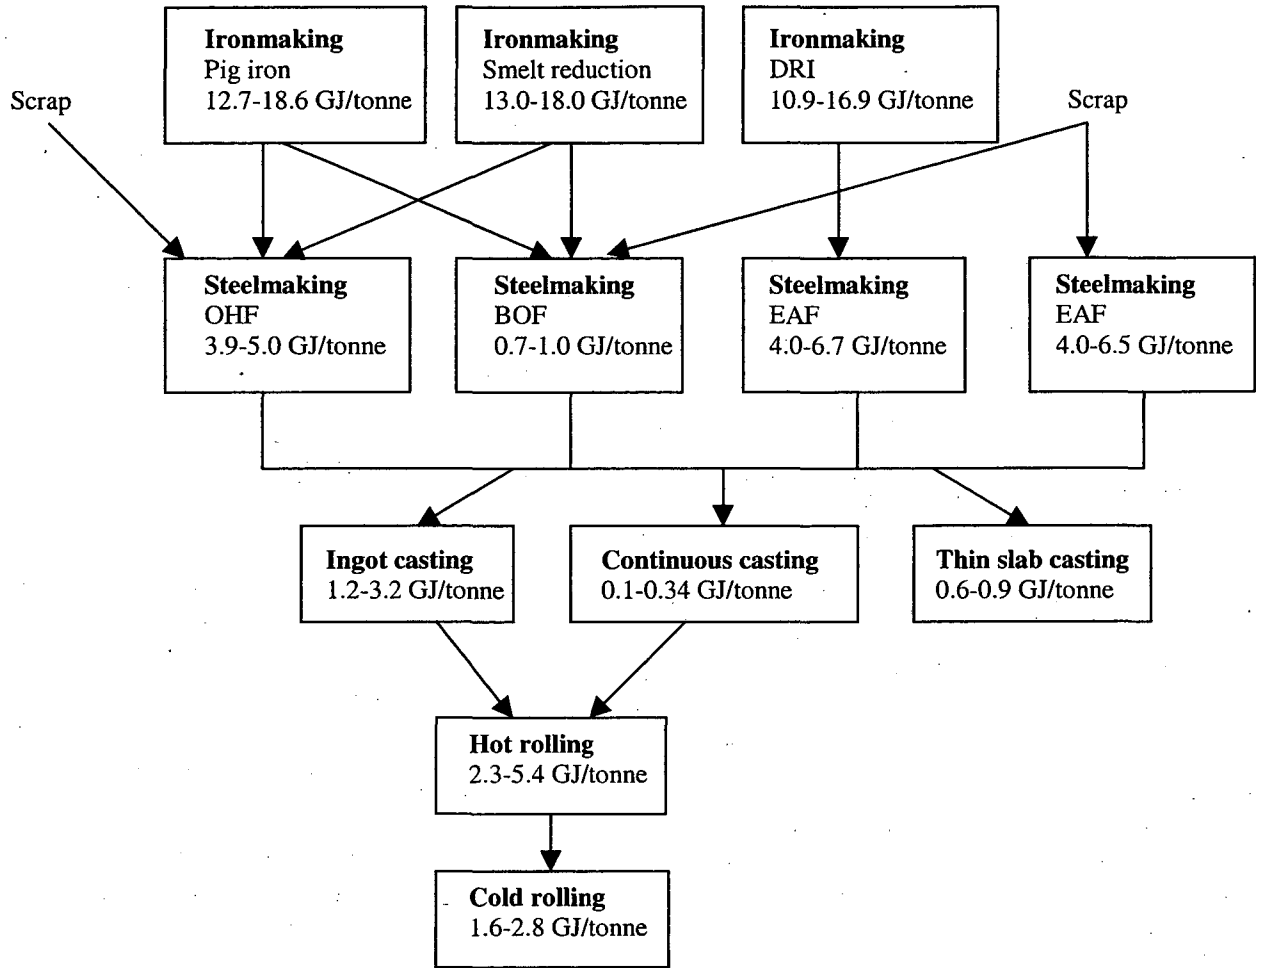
Ironmaking
Pig iron
12.7-18.6 GJ/tonne

Ironmaking
Smelt reduction
13.0-18.0 GJ/tonne

Ironmaking
DRI
10.9-16.9 GJ/tonne

Scrap

Scrap

Steelmaking
OHF
3.9-5.0 GJ/tonne

Steelmaking
BOF
0.7-1.0 GJ/tonne

Steelmaking
EAF
4.0-6.7 GJ/tonne

Steelmaking
EAF
4.0-6.5 GJ/tonne

Ingot casting
1.2-3.2 GJ/tonne

Continuous casting
0.1-0.34 GJ/tonne

Thin slab casting
0.6-0.9 GJ/tonne

Hot rolling
2.3-5.4 GJ/tonne

Cold rolling
1.6-2.8 GJ/tonne